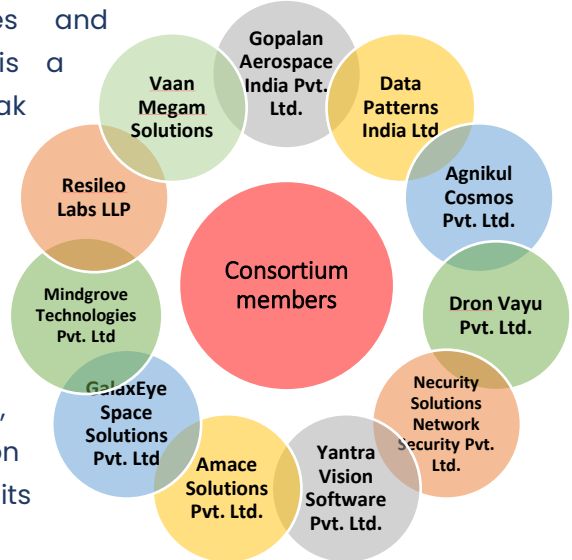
es and
is a
ak

,
on
its

Gopalan Aerospace India Pvt. Ltd.

Data Patterns India Ltd

Agnikul Cosmos Pvt. Ltd.

Dron Vayu Pvt. Ltd.

Necurity Solutions Network Security Pvt. Ltd.

Yantra Vision Software Pvt. Ltd.

Amace Solutions Pvt. Ltd.

GalaxEye Space Solutions Pvt. Ltd

Mindgrove Technologies Pvt. Ltd

Resileo Labs LLP

Vaan Megam Solutions

Consortium members